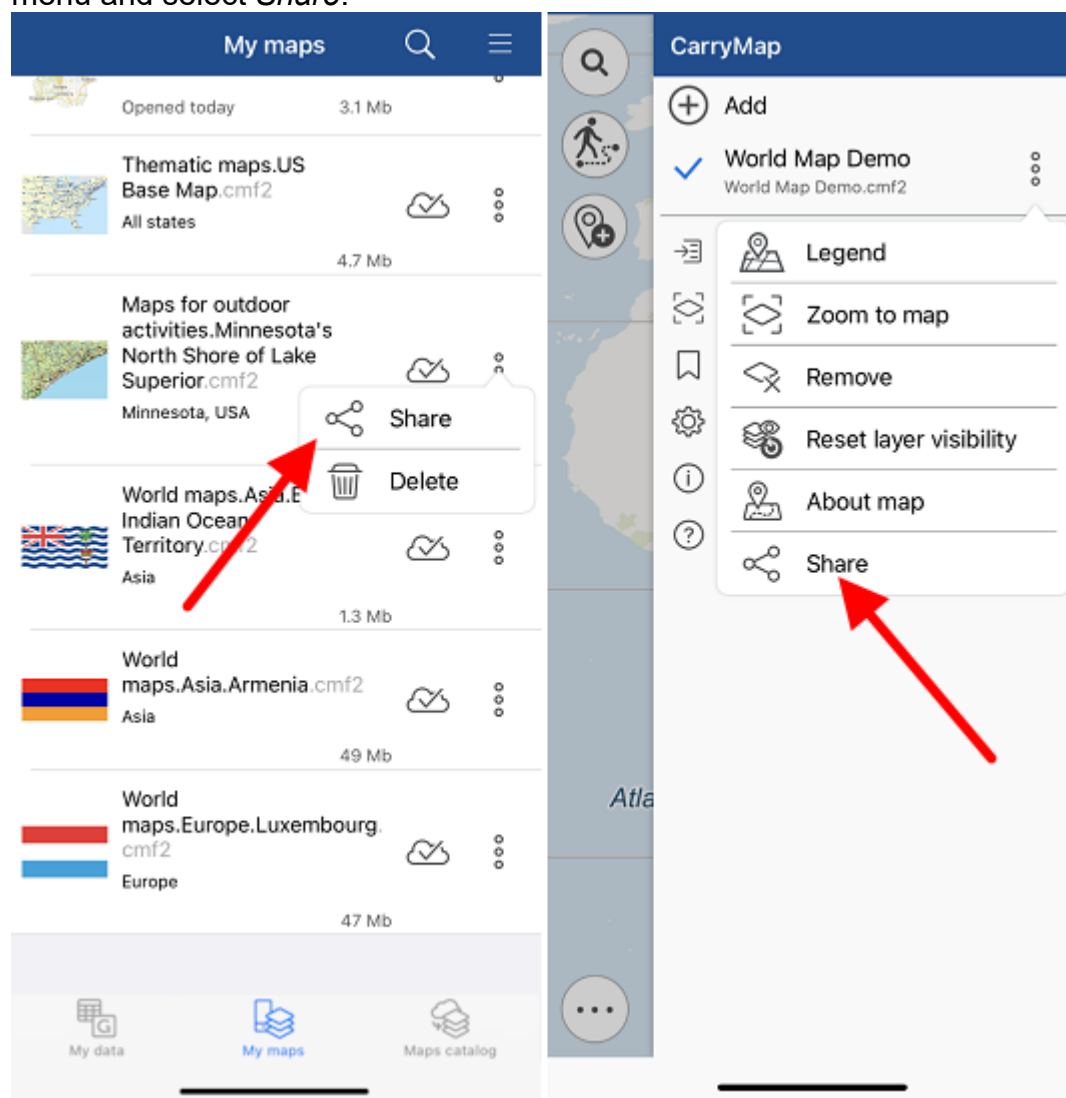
menu and select Share.

My maps

Opened today 3.1 Mb

Thematic maps.US Base Map.cmf2
All states
4.7 Mb

Maps for outdoor activities.Minnesota's North Shore of Lake Superior.cmf2
Minnesota, USA

Share
Delete

World maps.Asia.B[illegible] Indian Ocean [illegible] Territory.c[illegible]2
Asia
1.3 Mb

World maps.Asia.Armenia.cmf2
Asia
49 Mb

World maps.Europe.Luxembourg.cmf2
Europe
47 Mb

My data
My maps
Maps catalog

CarryMap

Add

World Map Demo
World Map Demo.cmf2

Legend
Zoom to map
Remove
Reset layer visibility
About map
Share

Atla